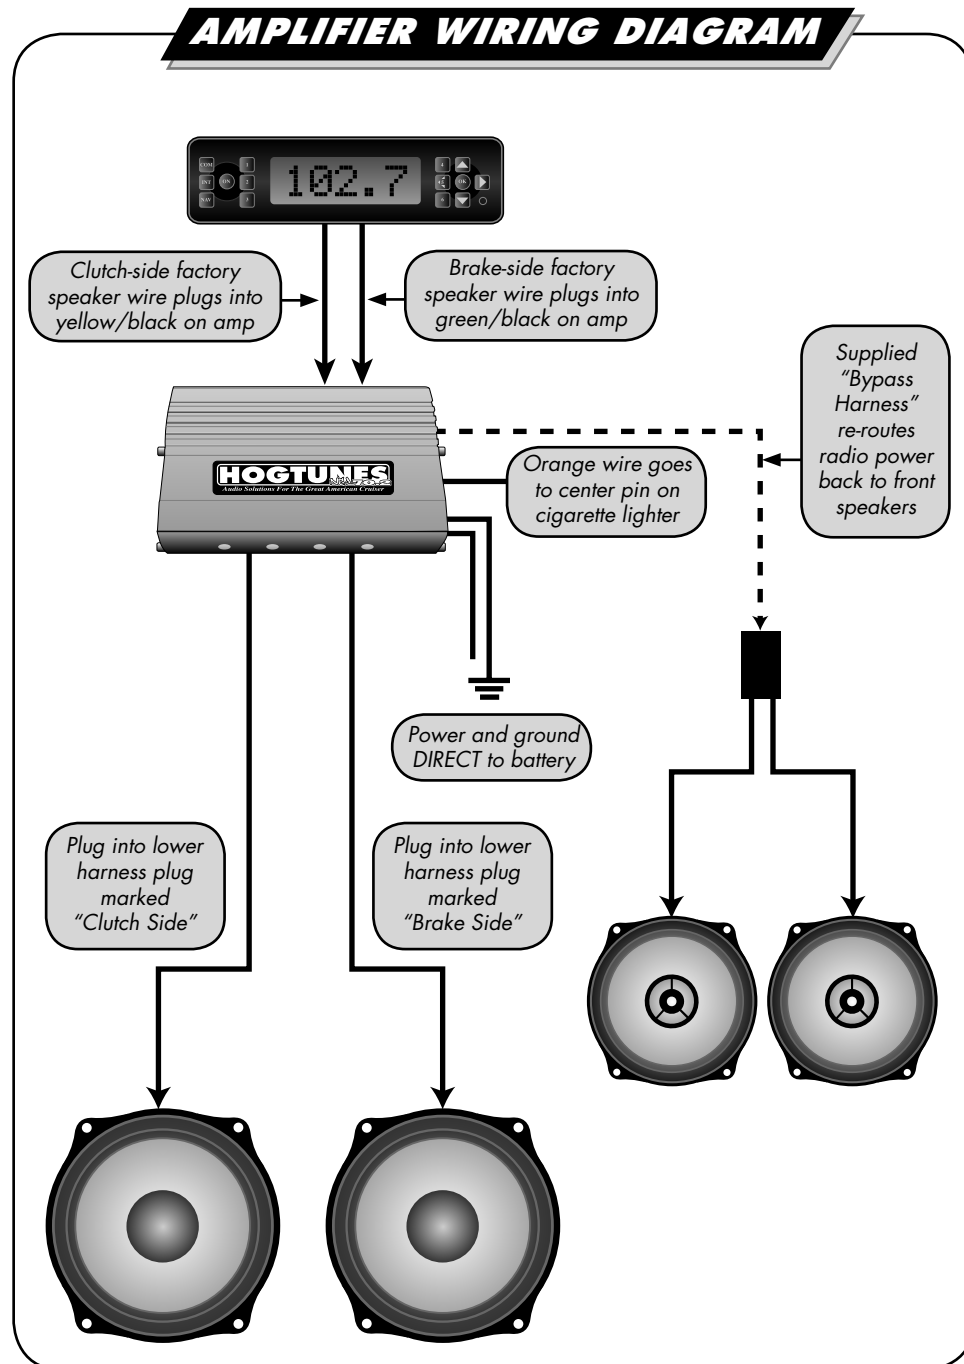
AMPLIFIER WIRING DIAGRAM

COM
INT
NAV
ON
1
2
3
102.7
4
5
6
OK

Clutch-side factory speaker wire plugs into yellow/black on amp

Brake-side factory speaker wire plugs into green/black on amp

Supplied "Bypass Harness" re-routes radio power back to front speakers

HOGTUNES
Audio Solutions For The Great American Cruiser

Orange wire goes to center pin on cigarette lighter

Power and ground DIRECT to battery

Plug into lower harness plug marked "Clutch Side"

Plug into lower harness plug marked "Brake Side"